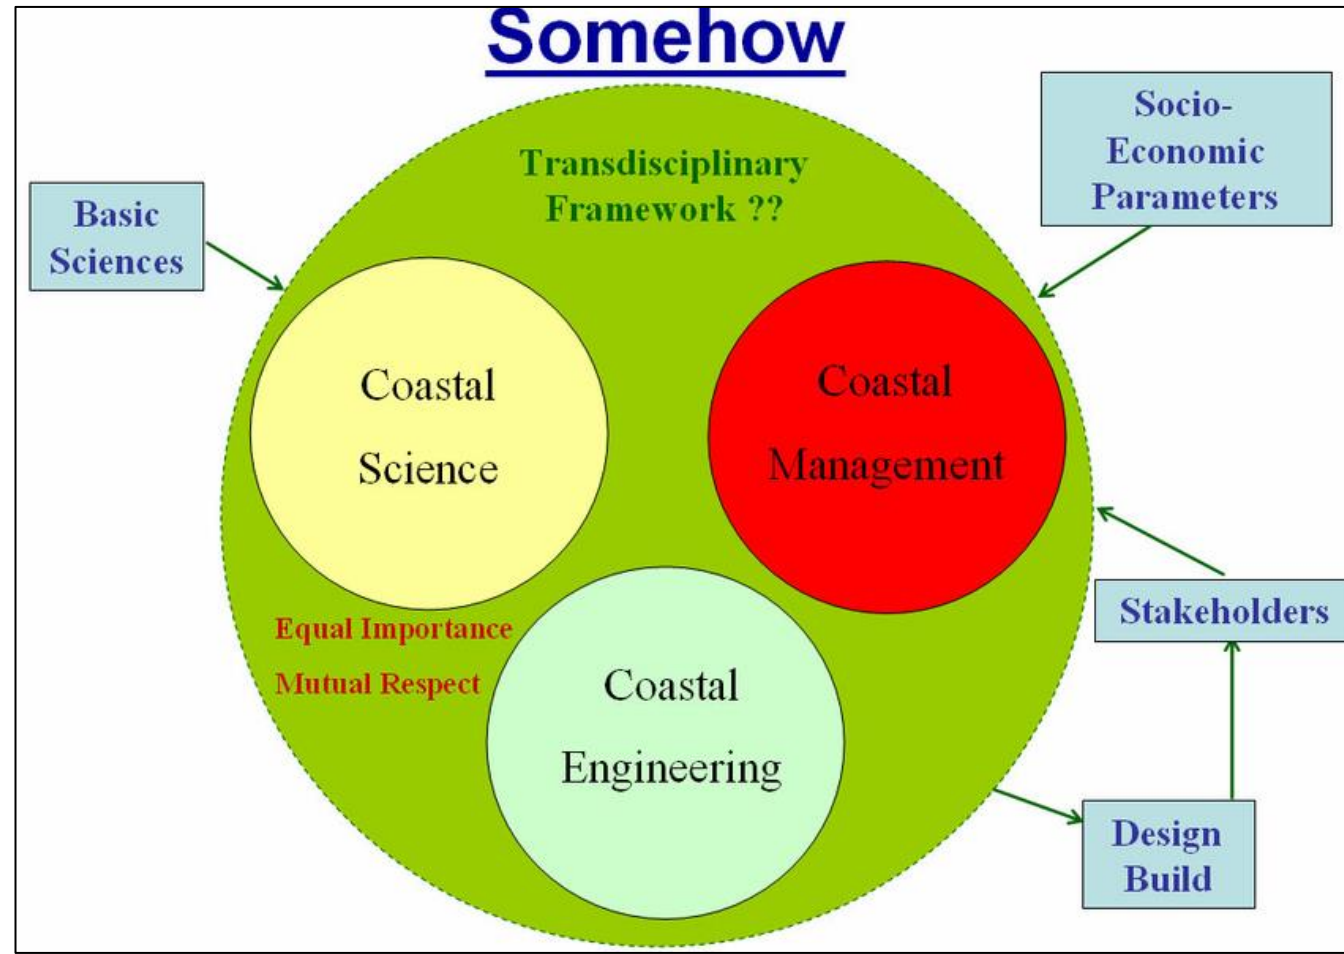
Somehow

Transdisciplinary Framework ??

Basic Sciences

Socio-Economic Parameters

Coastal Science

Coastal Management

Equal Importance

Mutual Respect

Coastal Engineering

Stakeholders

Design Build